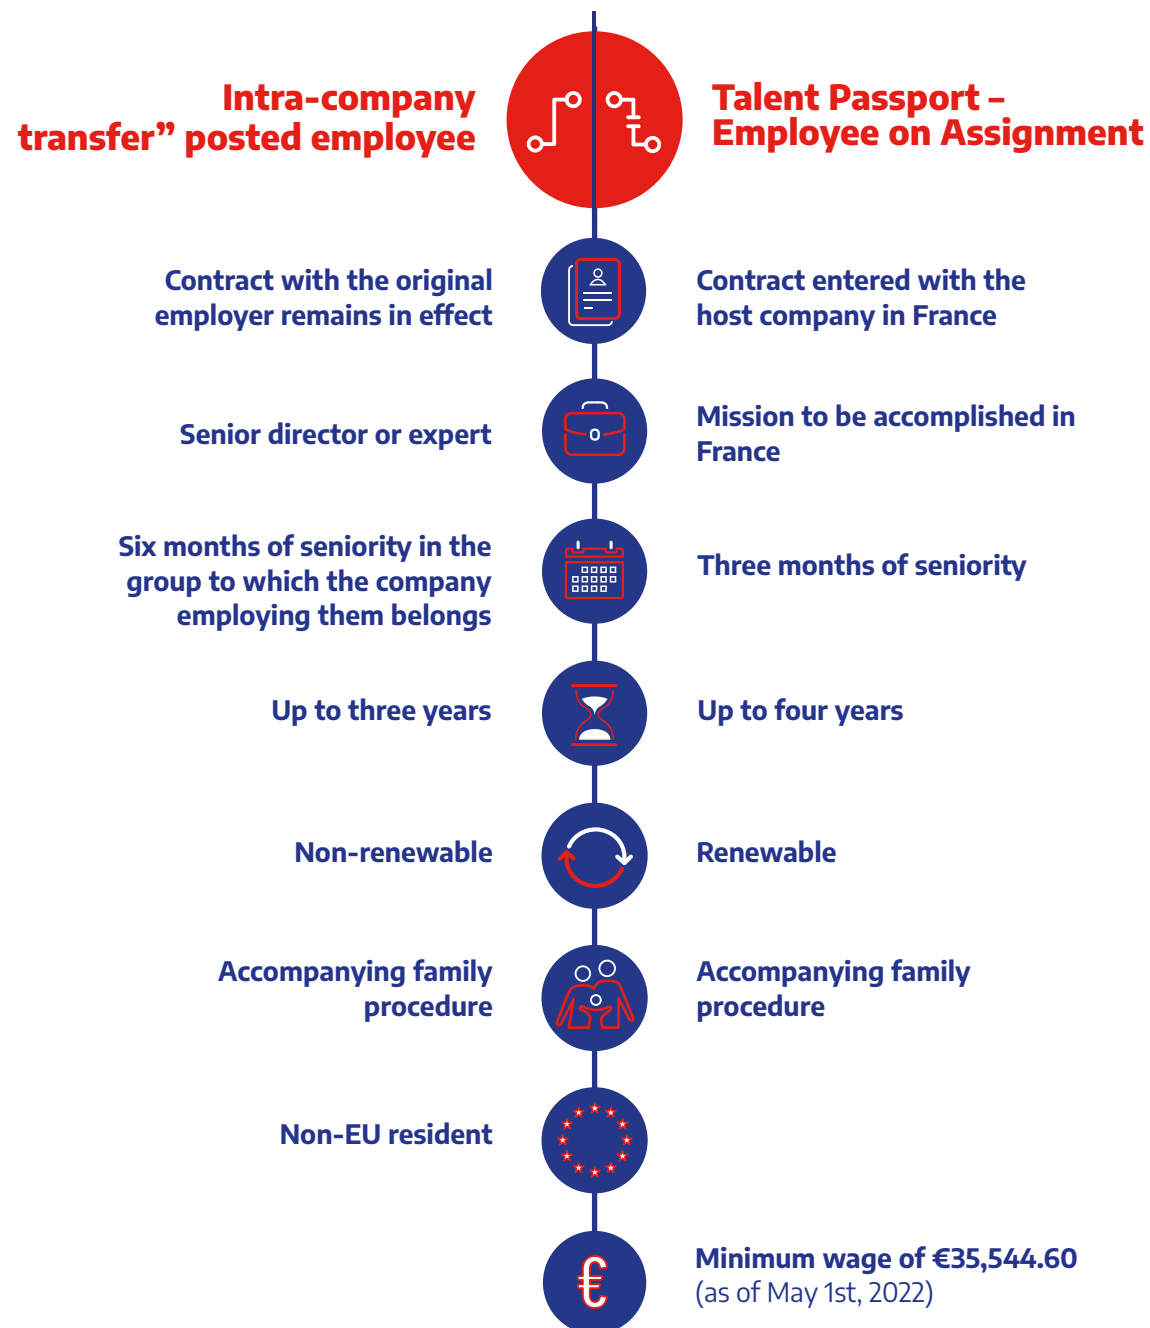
Intra-company transfer” posted employee

Talent Passport – Employee on Assignment

Contract with the original employer remains in effect

Contract entered with the host company in France

Senior director or expert

Mission to be accomplished in France

Six months of seniority in the group to which the company employing them belongs

Three months of seniority

Up to three years

Up to four years

Non-renewable

Renewable

Accompanying family procedure

Accompanying family procedure

Non-EU resident

Minimum wage of €35,544.60 (as of May 1st, 2022)